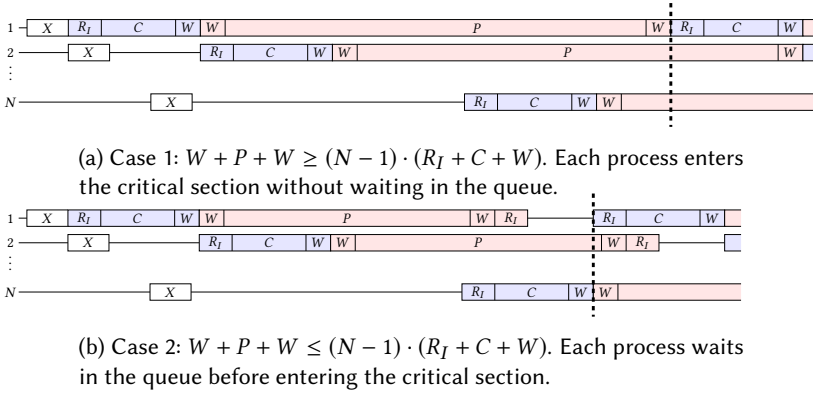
1 $X$ $R_I$ $C$ $W$ $W$ $P$ $W$ $R_I$ $C$ $W$
2 $X$ $R_I$ $C$ $W$ $W$ $P$ $W$
⋮
$N$ $X$ $R_I$ $C$ $W$ $W$

(a) Case 1: $W + P + W \geq (N-1) \cdot (R_I + C + W)$. Each process enters the critical section without waiting in the queue.

1 $X$ $R_I$ $C$ $W$ $W$ $P$ $W$ $R_I$ $R_I$ $C$ $W$
2 $X$ $R_I$ $C$ $W$ $W$ $P$ $W$ $R_I$
⋮
$N$ $X$ $R_I$ $C$ $W$ $W$

(b) Case 2: $W + P + W \leq (N-1) \cdot (R_I + C + W)$. Each process waits in the queue before entering the critical section.